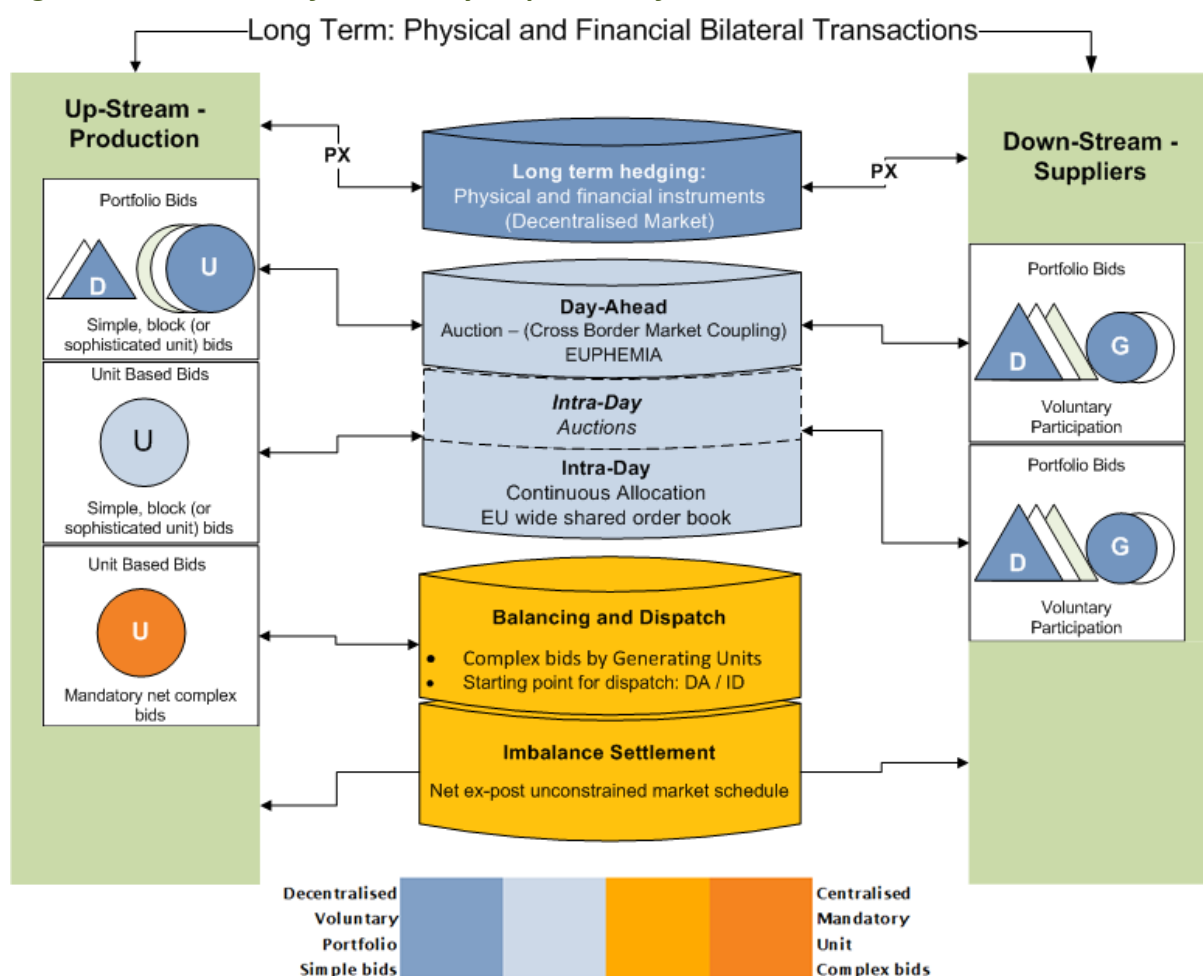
Long Term: Physical and Financial Bilateral Transactions

Up-Stream - Production

PX

Long term hedging:
Physical and financial instruments
(Decentralised Market)

PX

Down-Stream - Suppliers

Portfolio Bids
D
U
Simple, block (or sophisticated unit) bids

Day-Ahead
Auction – (Cross Border Market Coupling)
EUPHEMIA

Portfolio Bids
D
G
Voluntary Participation

Unit Based Bids
U
Simple, block (or sophisticated unit) bids

Intra-Day
Auctions

Intra-Day
Continuous Allocation
EU wide shared order book

Portfolio Bids
D
G
Voluntary Participation

Unit Based Bids
U
Mandatory net complex bids

Balancing and Dispatch
• Complex bids by Generating Units
• Starting point for dispatch: DA / ID

Imbalance Settlement
Net ex-post unconstrained market schedule

Decentralised
Voluntary
Portfolio
Simple bids

Centralised
Mandatory
Unit
Complex bids